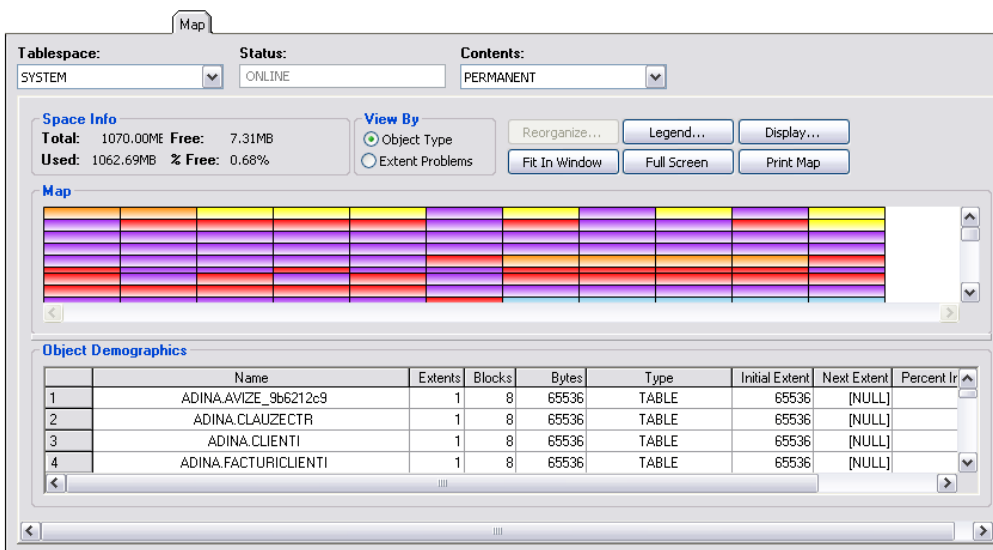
Map

Tablespace:
SYSTEM

Status:
ONLINE

Contents:
PERMANENT

Space Info
Total: 1070.00ME Free: 7.31MB
Used: 1062.69MB % Free: 0.68%

View By
Object Type
Extent Problems

Reorganize...
Legend...
Display...
Fit In Window
Full Screen
Print Map

Map

Object Demographics

| | Name | Extents | Blocks | Bytes | Type | Initial Extent | Next Extent | Percent Ir |
|---|---|---|---|---|---|---|---|---|
| 1 | ADINA.AVIZE_9b6212c9 | 1 | 8 | 65536 | TABLE | 65536 | [NULL] | |
| 2 | ADINA.CLAUZECTR | 1 | 8 | 65536 | TABLE | 65536 | [NULL] | |
| 3 | ADINA.CLIENTI | 1 | 8 | 65536 | TABLE | 65536 | [NULL] | |
| 4 | ADINA.FACTURICLIENTI | 1 | 8 | 65536 | TABLE | 65536 | [NULL] | |